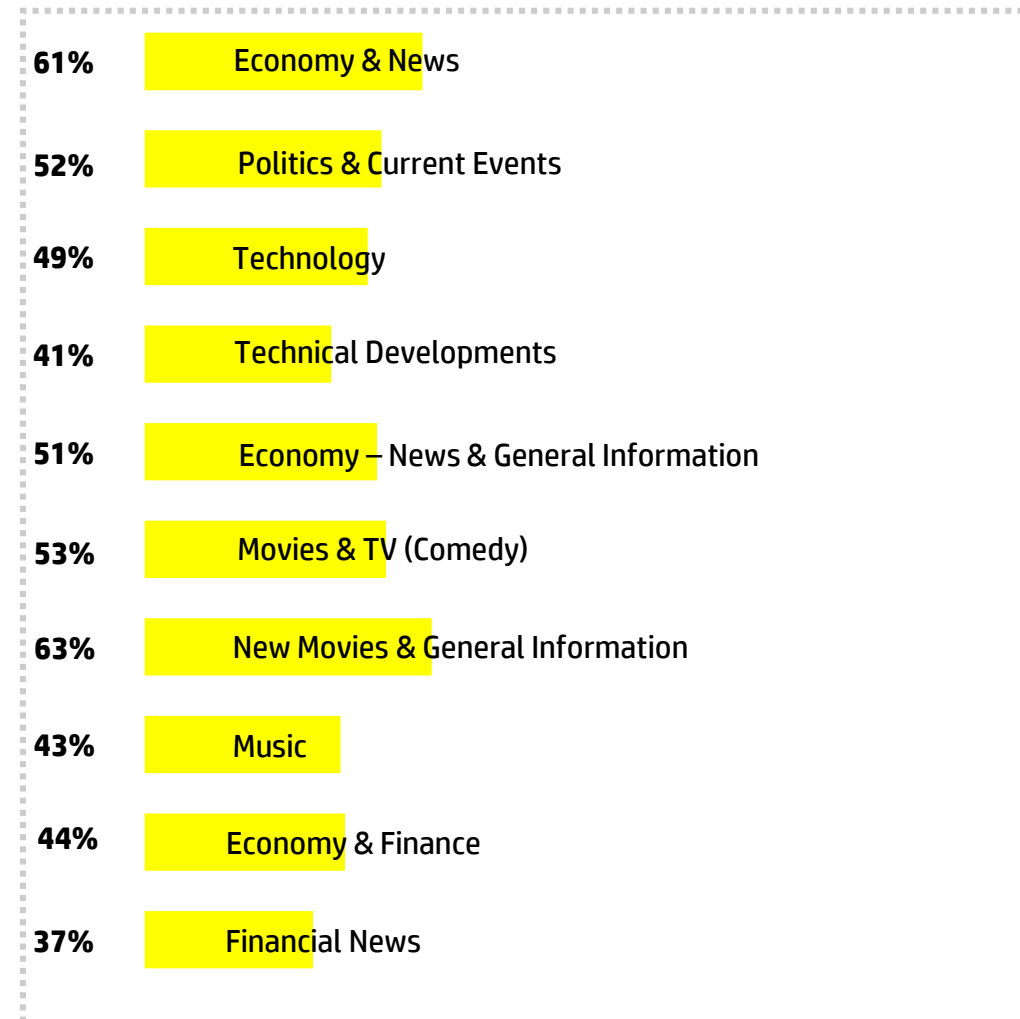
61% Economy & News

52% Politics & Current Events

49% Technology

41% Technical Developments

51% Economy – News & General Information

53% Movies & TV (Comedy)

63% New Movies & General Information

43% Music

44% Economy & Finance

37% Financial News